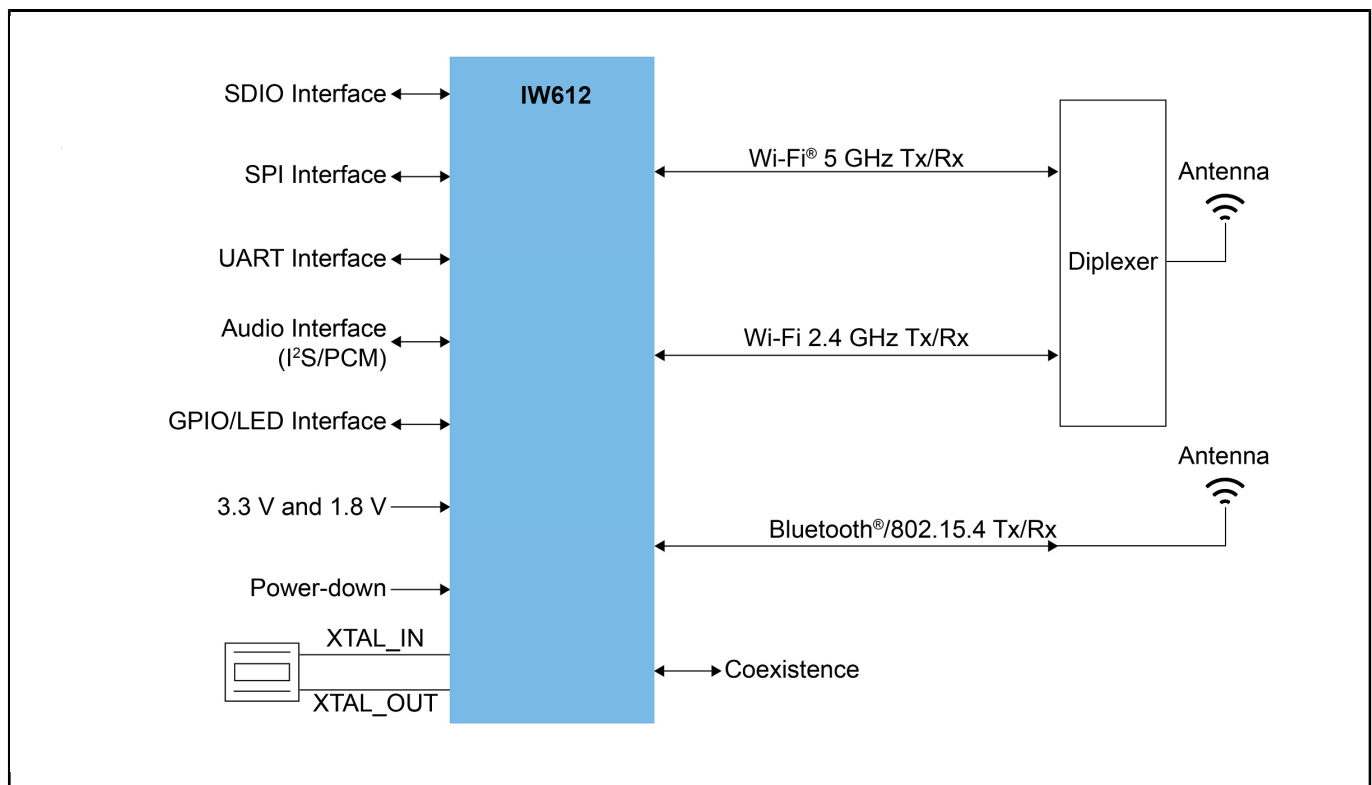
SDIO Interface
SPI Interface
UART Interface
Audio Interface ($I^2S$/PCM)
GPIO/LED Interface
3.3 V and 1.8 V
Power-down
XTAL_IN
XTAL_OUT

IW612

Wi-Fi® 5 GHz Tx/Rx
Wi-Fi 2.4 GHz Tx/Rx
Bluetooth®/802.15.4 Tx/Rx
Coexistence

Diplexer

Antenna

Antenna